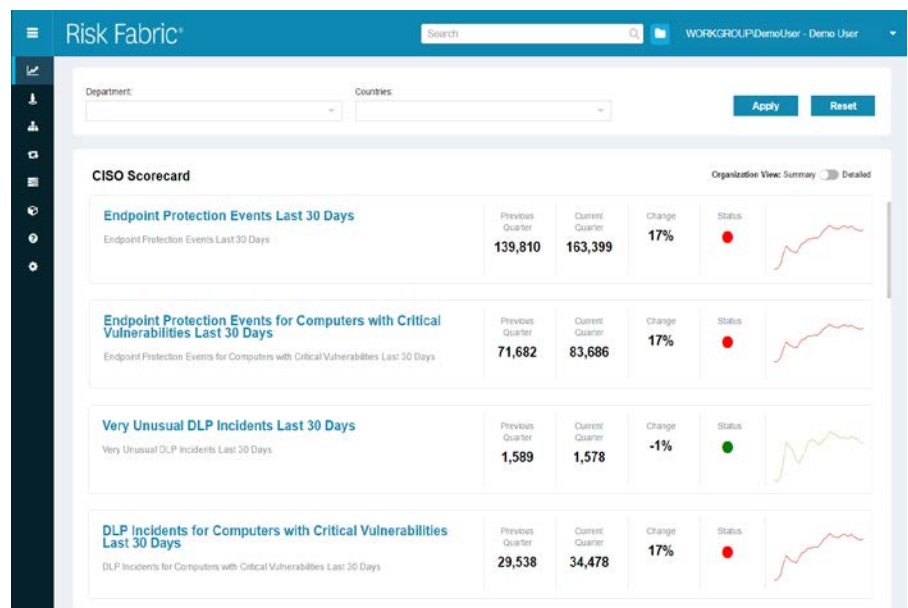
Risk Fabric®

Search

WORKGROUP\DemoUser - Demo User

Department:

Countries:

Apply

Reset

CISO Scorecard

Organization View: Summary Detailed

Endpoint Protection Events Last 30 Days

Endpoint Protection Events Last 30 Days

| Previous Quarter | Current Quarter | Change | Status |
|---|---|---|---|
| 139,810 | 163,399 | 17% | |

Endpoint Protection Events for Computers with Critical Vulnerabilities Last 30 Days

Endpoint Protection Events for Computers with Critical Vulnerabilities Last 30 Days

| Previous Quarter | Current Quarter | Change | Status |
|---|---|---|---|
| 71,682 | 83,686 | 17% | |

Very Unusual DLP Incidents Last 30 Days

Very Unusual DLP Incidents Last 30 Days

| Previous Quarter | Current Quarter | Change | Status |
|---|---|---|---|
| 1,589 | 1,578 | -1% | |

DLP Incidents for Computers with Critical Vulnerabilities Last 30 Days

DLP Incidents for Computers with Critical Vulnerabilities Last 30 Days

| Previous Quarter | Current Quarter | Change | Status |
|---|---|---|---|
| 29,538 | 34,478 | 17% | |